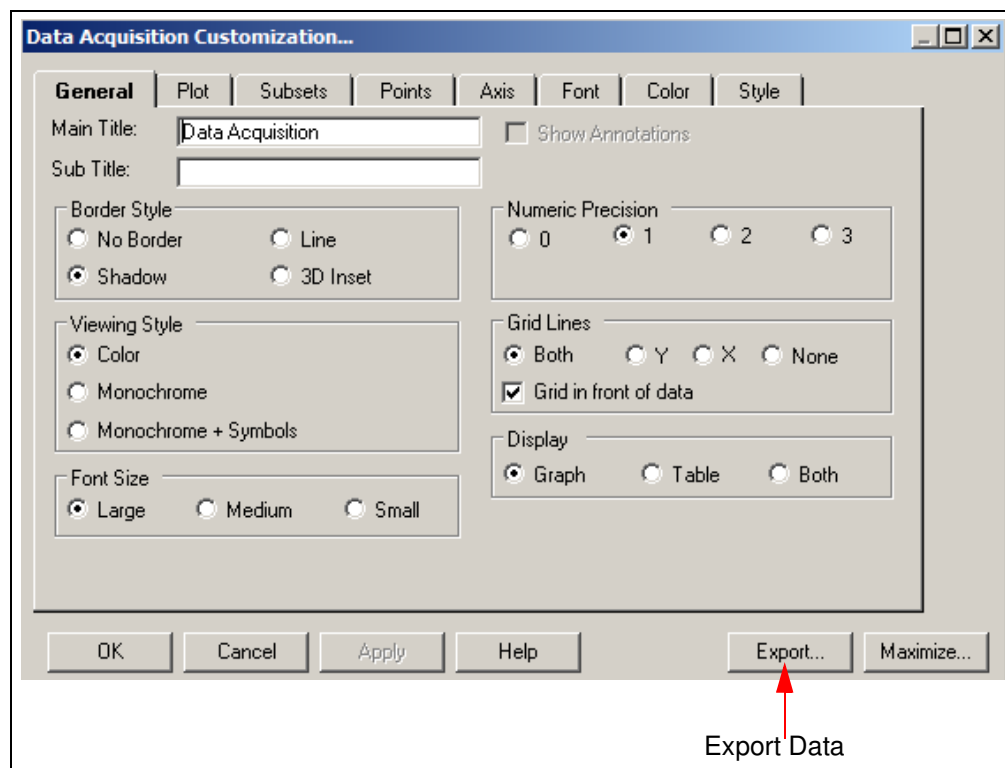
Data Acquisition Customization...

General | Plot | Subsets | Points | Axis | Font | Color | Style

Main Title: Data Acquisition

Show Annotations

Sub Title:

Border Style
No Border
Line
Shadow
3D Inset

Numeric Precision
0
1
2
3

Viewing Style
Color
Monochrome
Monochrome + Symbols

Grid Lines
Both
Y
X
None
Grid in front of data

Display
Graph
Table
Both

Font Size
Large
Medium
Small

OK
Cancel
Apply
Help
Export...
Maximize...

Export Data